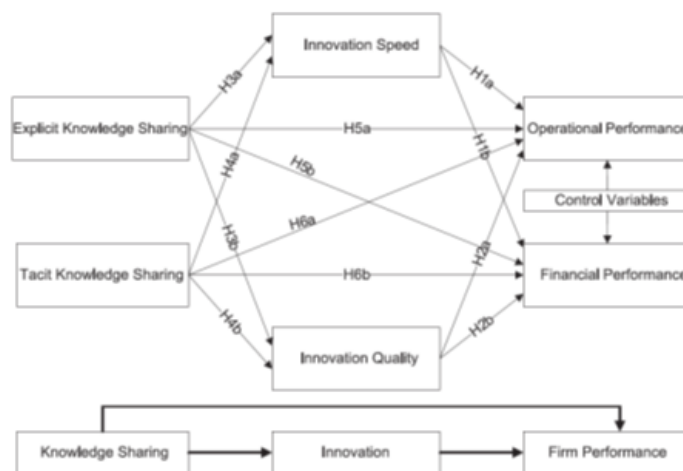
Innovation Speed

Explicit Knowledge Sharing

Operational Performance

Control Variables

Tacit Knowledge Sharing

Financial Performance

Innovation Quality

H3a

H1a

H5a

H4a

H5b

H1b

H6a

H3b

H2a

H6b

H4b

H2b

Knowledge Sharing

Innovation

Firm Performance